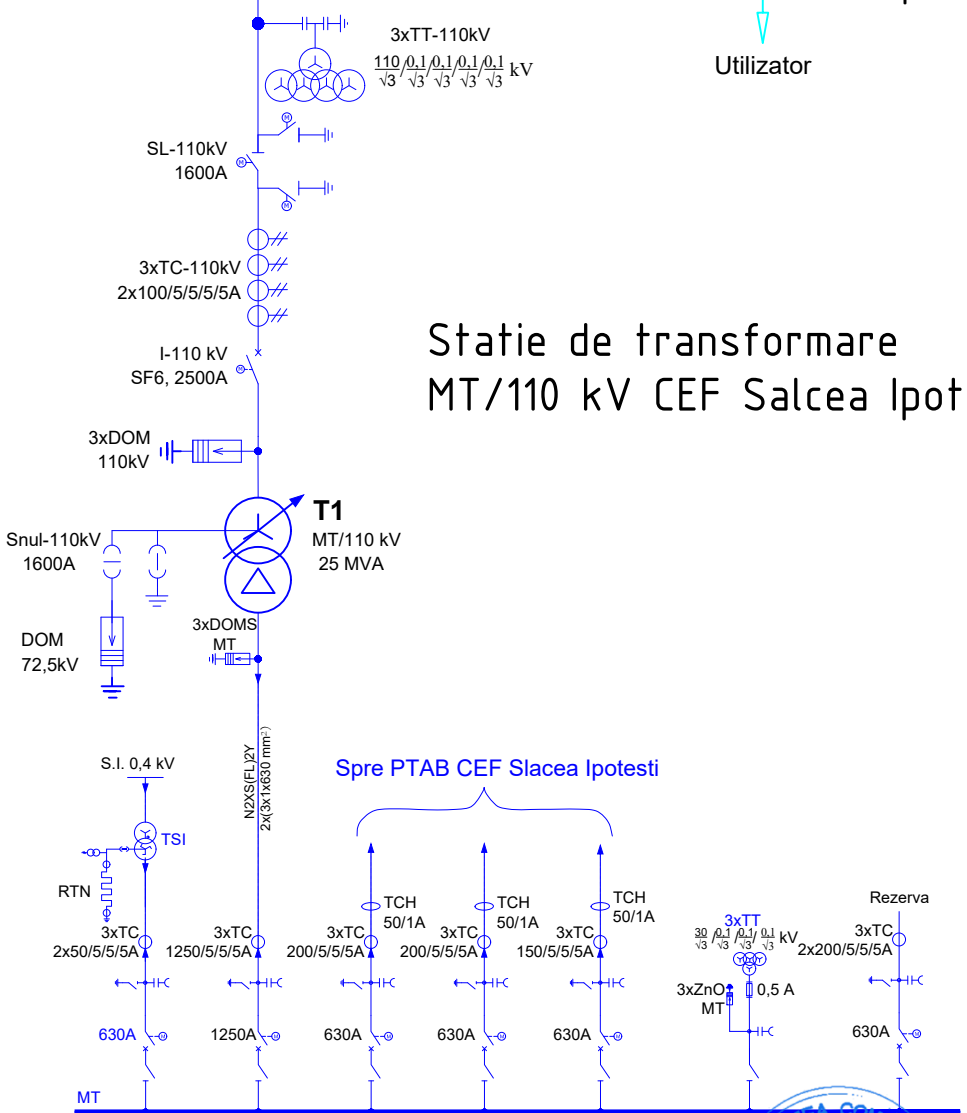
3xTT-110kV
$\frac{110}{\sqrt{3}}/\frac{0,1}{\sqrt{3}}/\frac{0,1}{\sqrt{3}}/\frac{0,1}{\sqrt{3}}/\frac{0,1}{\sqrt{3}}$ kV

Utilizator

SL-110kV
1600A

3xTC-110kV
2x100/5/5/5/5A

Statie de transformare
MT/110 kV CEF Salcea Ipot

I-110 kV
SF6, 2500A

3xDOM
110kV

T1
MT/110 kV
25 MVA

Snul-110kV
1600A

DOM
72,5kV

3xDOMS
MT

S.I. 0,4 kV

TSI

RTN

N2XS(FL)2Y
2x(3x1x630 mm²)

Spre PTAB CEF Slacea Ipotesti

TCH
50/1A

TCH
50/1A

TCH
50/1A

3xTC
2x50/5/5/5A

3xTC
1250/5/5/5A

3xTC
200/5/5/5A

3xTC
200/5/5/5A

3xTC
150/5/5/5A

3xTT
$\frac{30}{\sqrt{3}}/\frac{0,1}{\sqrt{3}}/\frac{0,1}{\sqrt{3}}/\frac{0,1}{\sqrt{3}}$ kV

Rezerva
3xTC
2x200/5/5/5A

3xZnO
MT

0,5 A

630A

1250A

630A

630A

630A

630A

MT